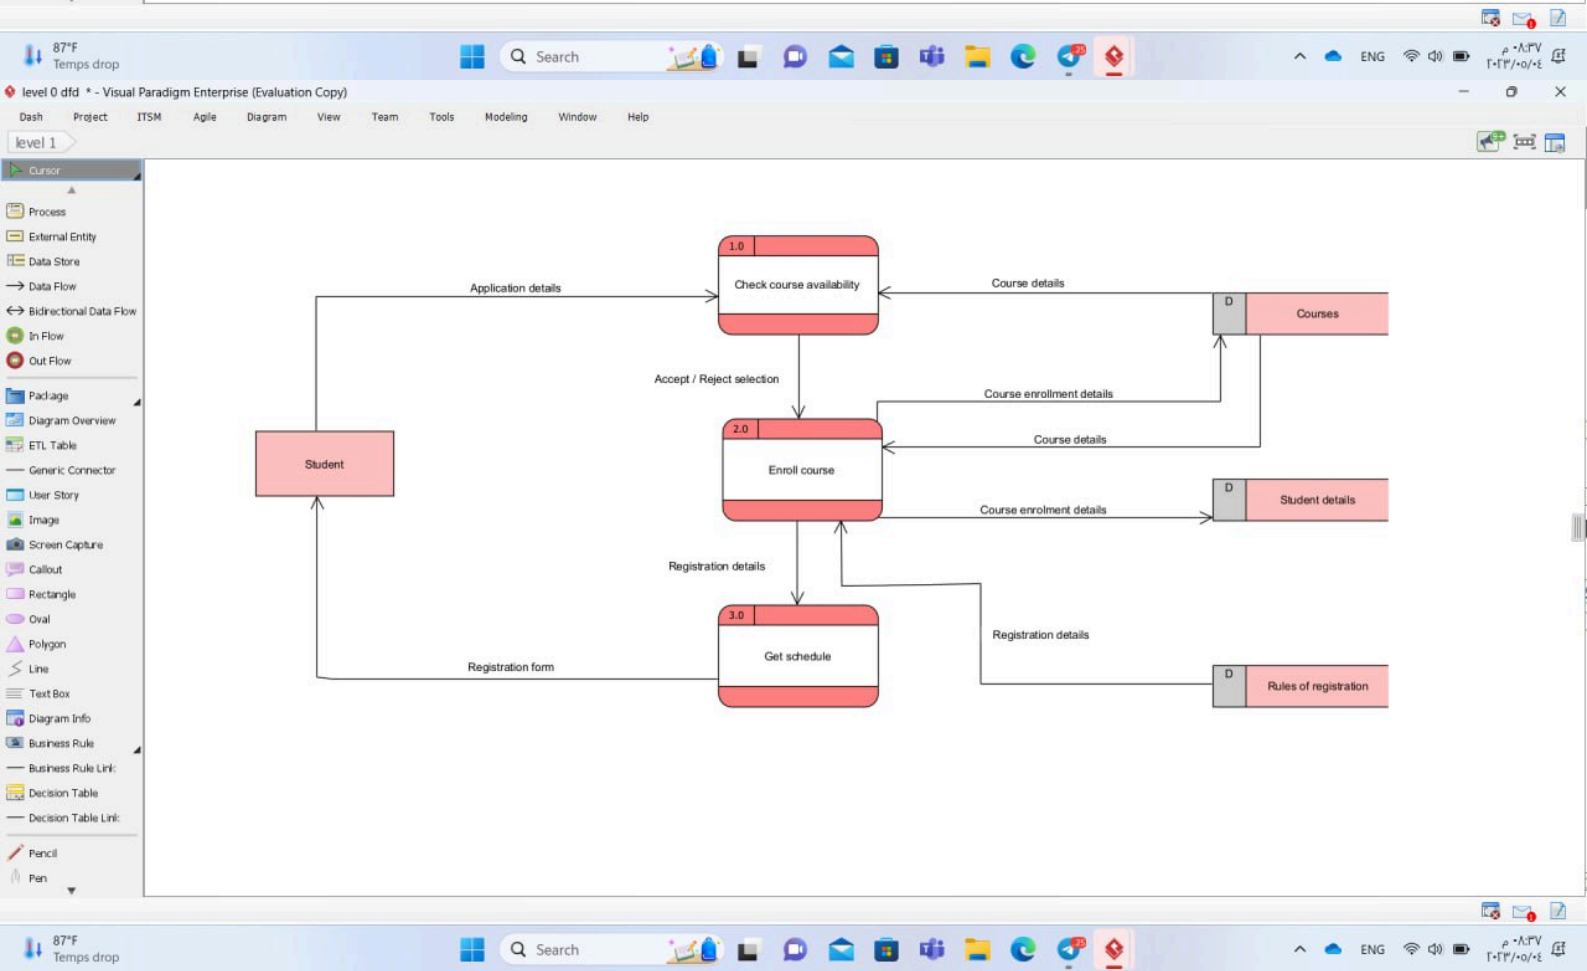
87°F
Temps drop

Search

ENG

م ٠٨:٣٧
٢٠٢٣/٠٥/٠٤

level 0 dfd * - Visual Paradigm Enterprise (Evaluation Copy)

Dash Project ITSM Agile Diagram View Team Tools Modeling Window Help

level 1

Cursor
Process
External Entity
Data Store
Data Flow
Bidirectional Data Flow
In Flow
Out Flow
Package
Diagram Overview
ETL Table
Generic Connector
User Story
Image
Screen Capture
Callout
Rectangle
Oval
Polygon
Line
Text Box
Diagram Info
Business Rule
Business Rule Link
Decision Table
Decision Table Link
Pencil
Pen

1.0
Check course availability

Application details

Course details

D
Courses

Accept / Reject selection

Course enrollment details

Course details

Student

2.0
Enroll course

Course enrolment details

D
Student details

Registration details

Registration details

3.0
Get schedule

Registration form

D
Rules of registration

87°F
Temps drop

Search

ENG

م ٠٨:٣٧
٢٠٢٣/٠٥/٠٤